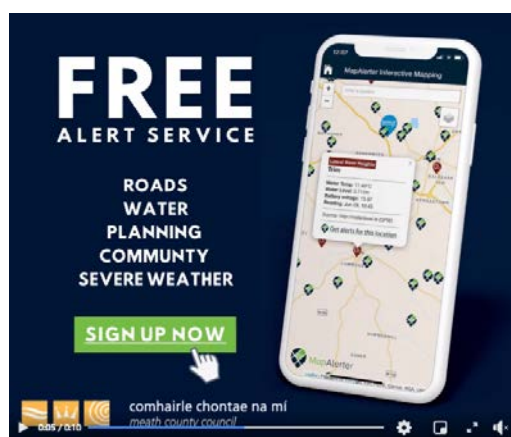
FREE
ALERT SERVICE

ROADS
WATER
PLANNING
COMMUNTY
SEVERE WEATHER

SIGN UP NOW

12:07
MapAlerter Interactive Mapping
Latest Water Heights
Trim
Water Temp: 11.48°C
Water Level: 0.71m
Battery voltage: 13.87
Reading: Jun 09, 10:45
Source: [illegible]
Get alerts for this location

MapAlerter

0:05 / 0:10
comhairle chontae na mí
meath county council